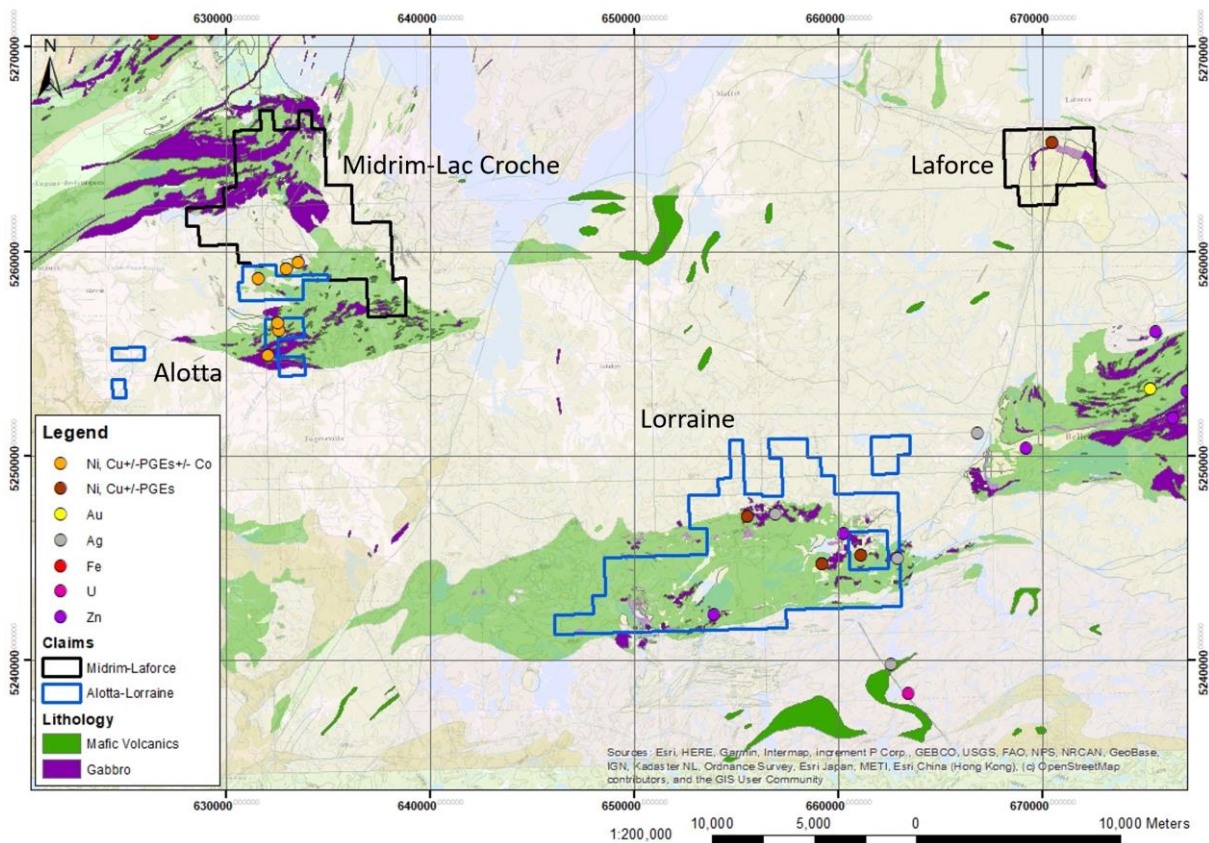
630000
640000
650000
660000
670000

5270000
5260000
5250000
5240000

N

Midrim-Lac Croche

Laforce

Alotta

Lorraine

Legend
Ni, Cu+/-PGEs+/- Co
Ni, Cu+/-PGEs
Au
Ag
Fe
U
Zn
Claims
Midrim-Laforce
Alotta-Lorraine
Lithology
Mafic Volcanics
Gabbro

Sources: Esri, HERE, Garmin, Intermap, increment P Corp., GEBCO, USGS, FAO, NPS, NRCAN, GeoBase, IGN, Kadaster NL, Ordnance Survey, Esri Japan, METI, Esri China (Hong Kong), (c) OpenStreetMap contributors, and the GIS User Community

1:200,000

10,000 5,000 0 10,000 Meters